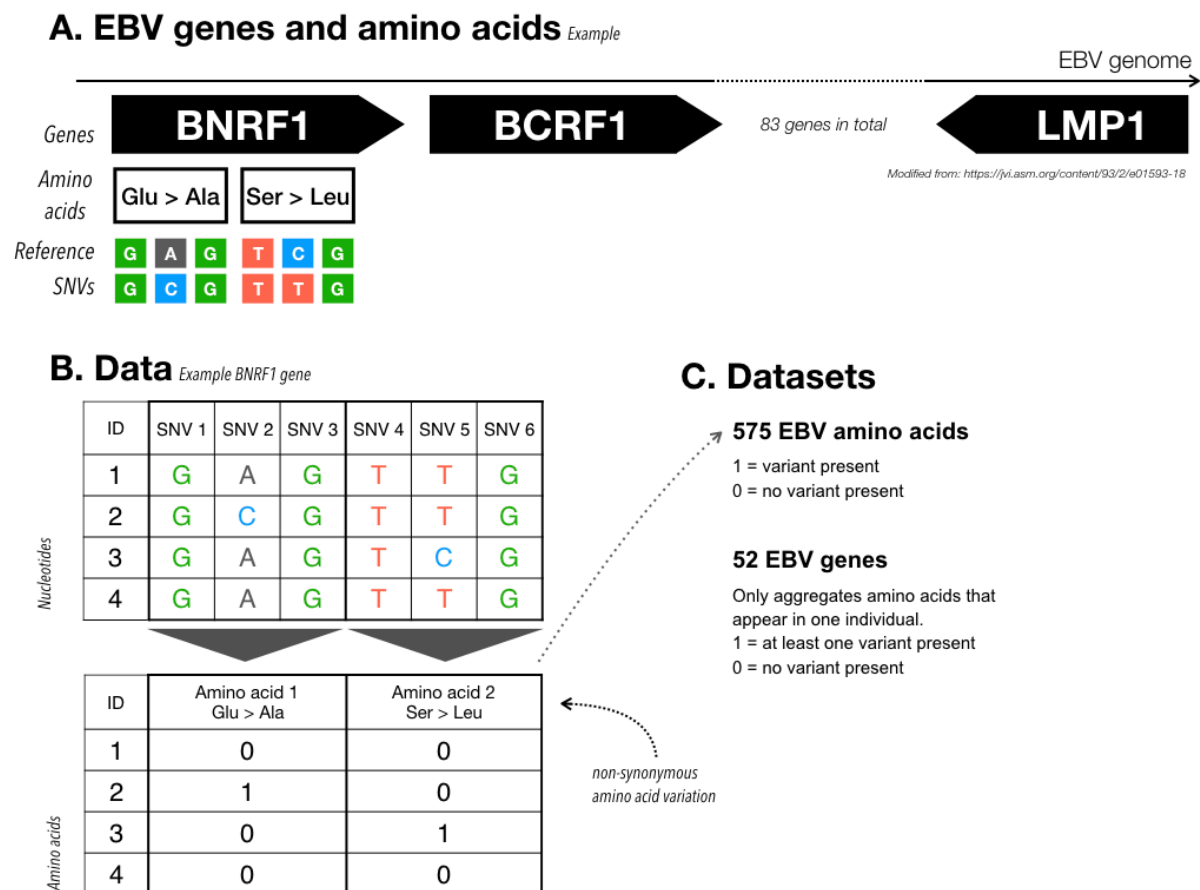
A. EBV genes and amino acids Example

EBV genome

Genes
BNRF1
BCRF1
83 genes in total
LMP1

Modified from: https://jvi.asm.org/content/93/2/e01593-18

Amino acids
Glu > Ala
Ser > Leu

Reference
G A G T C G
SNVs
G C G T T G

B. Data Example BNRF1 gene

Nucleotides

| ID | SNV 1 | SNV 2 | SNV 3 | SNV 4 | SNV 5 | SNV 6 |
|---|---|---|---|---|---|---|
| 1 | G | A | G | T | T | G |
| 2 | G | C | G | T | T | G |
| 3 | G | A | G | T | C | G |
| 4 | G | A | G | T | T | G |

Amino acids

| ID | Amino acid 1 Glu > Ala | Amino acid 2 Ser > Leu |
|---|---|---|
| 1 | 0 | 0 |
| 2 | 1 | 0 |
| 3 | 0 | 1 |
| 4 | 0 | 0 |

non-synonymous amino acid variation

C. Datasets

575 EBV amino acids
1 = variant present
0 = no variant present

52 EBV genes
Only aggregates amino acids that appear in one individual.
1 = at least one variant present
0 = no variant present